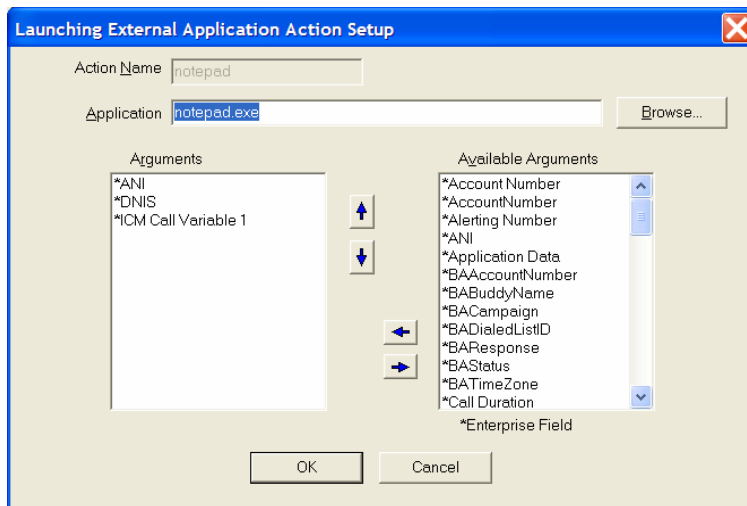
Launching External Application Action Setup

Action Name notepad

Application notepad.exe

Browse...

Arguments

*ANI
*DNIS
*ICM Call Variable 1

Available Arguments

*Account Number
*AccountNumber
*Alerting Number
*ANI
*Application Data
*BAAccountNumber
*BABuddyName
*BACampaign
*BADialedListID
*BAResponse
*BAStatus
*BATimeZone
*Call Duration

*Enterprise Field

OK

Cancel